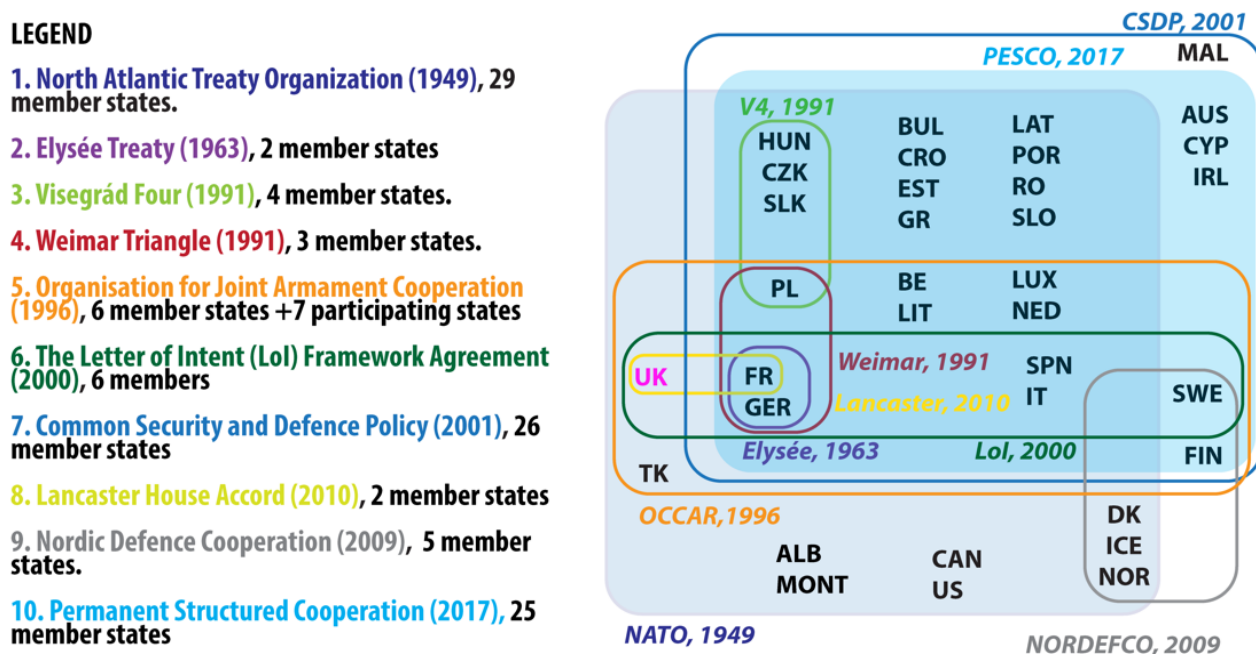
LEGEND

1. North Atlantic Treaty Organization (1949), 29 member states.

2. Elysée Treaty (1963), 2 member states

3. Visegrád Four (1991), 4 member states.

4. Weimar Triangle (1991), 3 member states.

5. Organisation for Joint Armament Cooperation (1996), 6 member states +7 participating states

6. The Letter of Intent (LoI) Framework Agreement (2000), 6 members

7. Common Security and Defence Policy (2001), 26 member states

8. Lancaster House Accord (2010), 2 member states

9. Nordic Defence Cooperation (2009), 5 member states.

10. Permanent Structured Cooperation (2017), 25 member states

CSDP, 2001
PESCO, 2017
MAL
V4, 1991
HUN
CZK
SLK
BUL
CRO
EST
GR
LAT
POR
RO
SLO
AUS
CYP
IRL
PL
BE
LIT
LUX
NED
Weimar, 1991
UK
FR
GER
SPN
IT
Lancaster, 2010
SWE
Elysée, 1963
LoI, 2000
TK
FIN
OCCAR,1996
DK
ICE
NOR
ALB
MONT
CAN
US
NATO, 1949
NORDEFCO, 2009